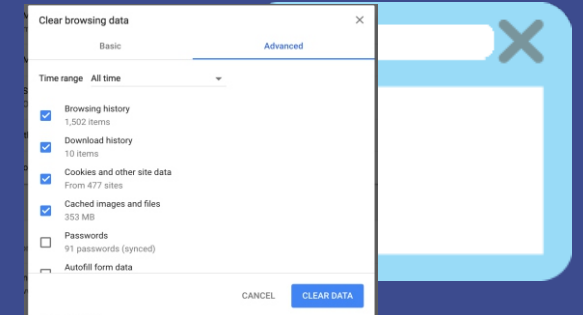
Clear browsing data

Basic

Advanced

Time range All time

Browsing history
1,502 items

Download history
10 items

Cookies and other site data
From 477 sites

Cached images and files
353 MB

Passwords
91 passwords (synced)

Autofill form data

CANCEL

CLEAR DATA